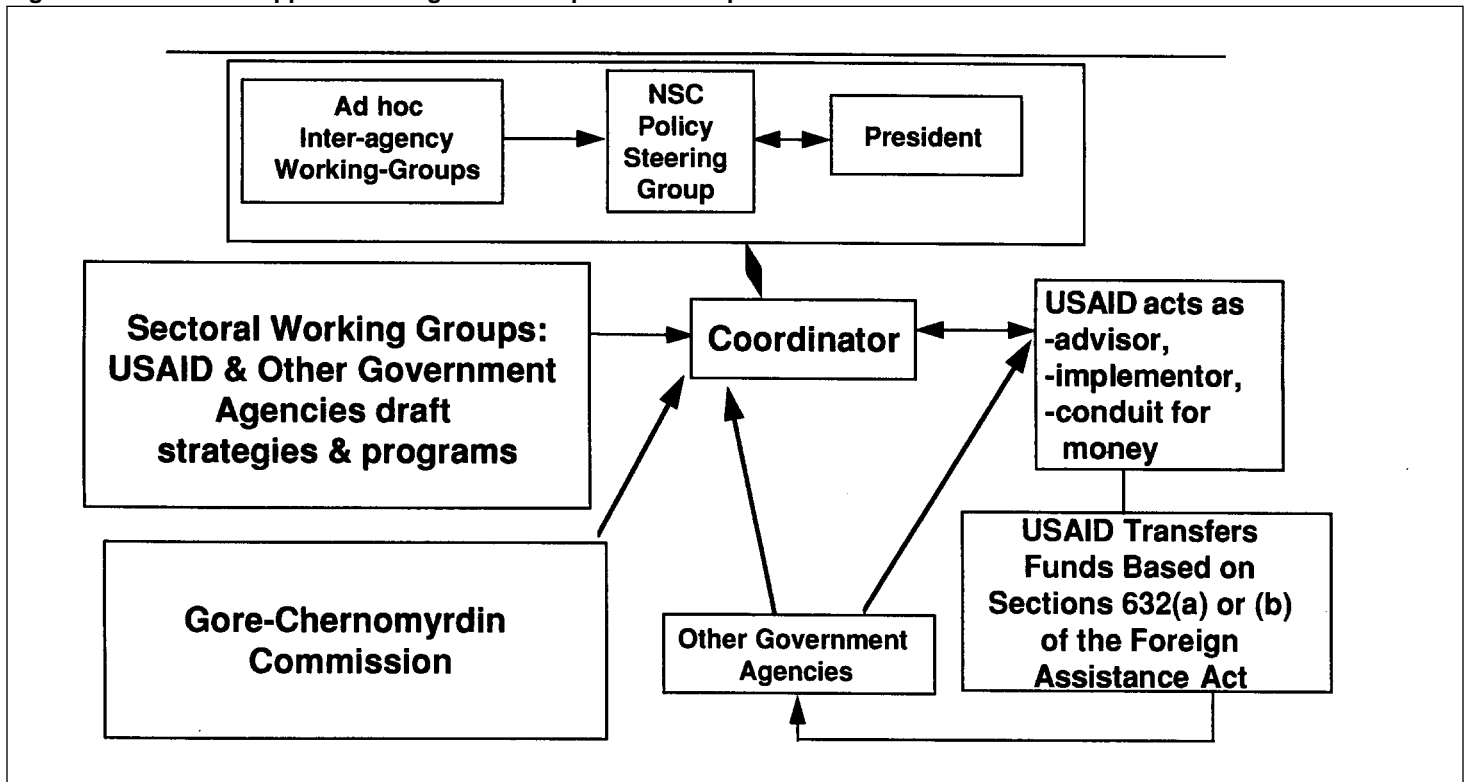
Ad hoc Inter-agency Working-Groups

NSC Policy Steering Group

President

Sectoral Working Groups: USAID & Other Government Agencies draft strategies & programs

Coordinator

USAID acts as
-advisor,
-implementor,
-conduit for money

USAID Transfers Funds Based on Sections 632(a) or (b) of the Foreign Assistance Act

Gore-Chernomyrdin Commission

Other Government Agencies